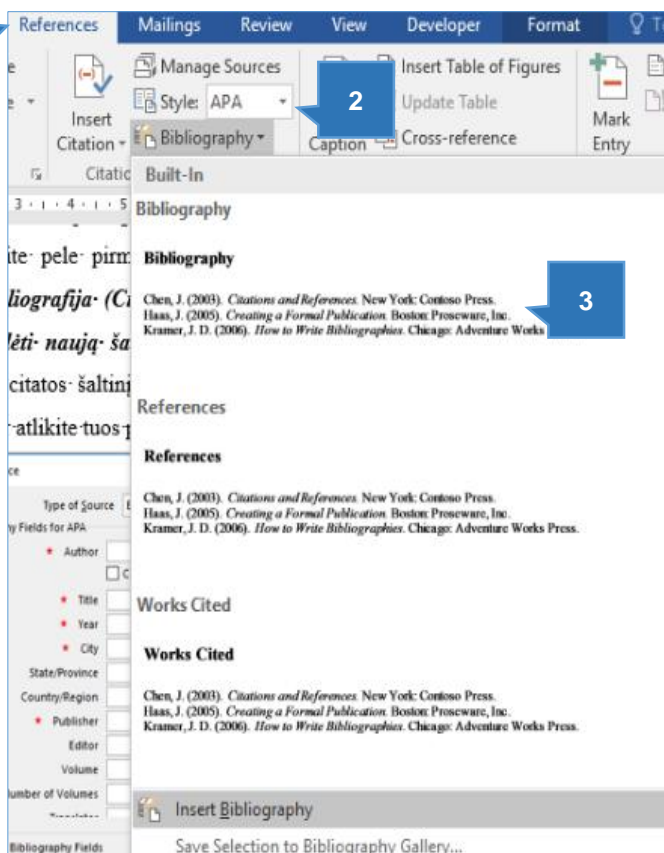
References Mailings Review View Developer Format T

Manage Sources
Style: APA
Bibliography
Insert Citation
Citatio
2
Insert Table of Figures
Update Table
Caption
Cross-reference
Mark Entry

3 · 4 · 5

ite· pele· pirm
liografija· (C
lėti· naują· ša
citatos· šaltin
atlikite·tuos·p

Built-In

Bibliography

Bibliography

Chen, J. (2003). *Citations and References.* New York: Contoso Press.
Haas, J. (2005). *Creating a Formal Publication.* Boston: Proseware, Inc.
Kramer, J. D. (2006). *How to Write Bibliographies.* Chicago: Adventure Works

3

References

References

Chen, J. (2003). *Citations and References.* New York: Contoso Press.
Haas, J. (2005). *Creating a Formal Publication.* Boston: Proseware, Inc.
Kramer, J. D. (2006). *How to Write Bibliographies.* Chicago: Adventure Works Press.

Works Cited

Works Cited

Chen, J. (2003). *Citations and References.* New York: Contoso Press.
Haas, J. (2005). *Creating a Formal Publication.* Boston: Proseware, Inc.
Kramer, J. D. (2006). *How to Write Bibliographies.* Chicago: Adventure Works Press.

Type of Source
Fields for APA
Author
Title
Year
City
State/Province
Country/Region
Publisher
Editor
Volume
Number of Volumes
Bibliography Fields

Insert Bibliography
Save Selection to Bibliography Gallery...